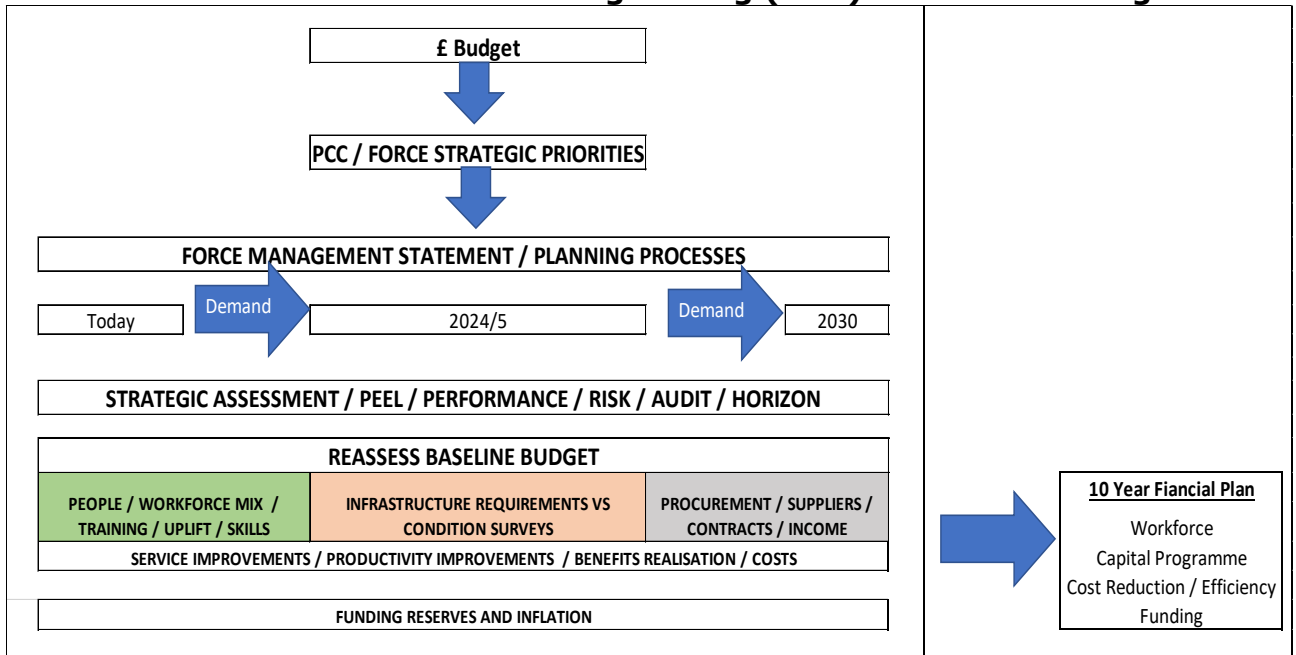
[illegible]

£ Budget

PCC / FORCE STRATEGIC PRIORITIES

FORCE MANAGEMENT STATEMENT / PLANNING PROCESSES

Today

Demand

2024/5

Demand

2030

STRATEGIC ASSESSMENT / PEEL / PERFORMANCE / RISK / AUDIT / HORIZON

REASSESS BASELINE BUDGET

| PEOPLE / WORKFORCE MIX / TRAINING / UPLIFT / SKILLS | INFRASTRUCTURE REQUIREMENTS VS CONDITION SURVEYS | PROCUREMENT / SUPPLIERS / CONTRACTS / INCOME |
|---|---|---|

SERVICE IMPROVEMENTS / PRODUCTIVITY IMPROVEMENTS / BENEFITS REALISATION / COSTS

FUNDING RESERVES AND INFLATION

10 Year Fiancial Plan

Workforce
Capital Programme
Cost Reduction / Efficiency
Funding